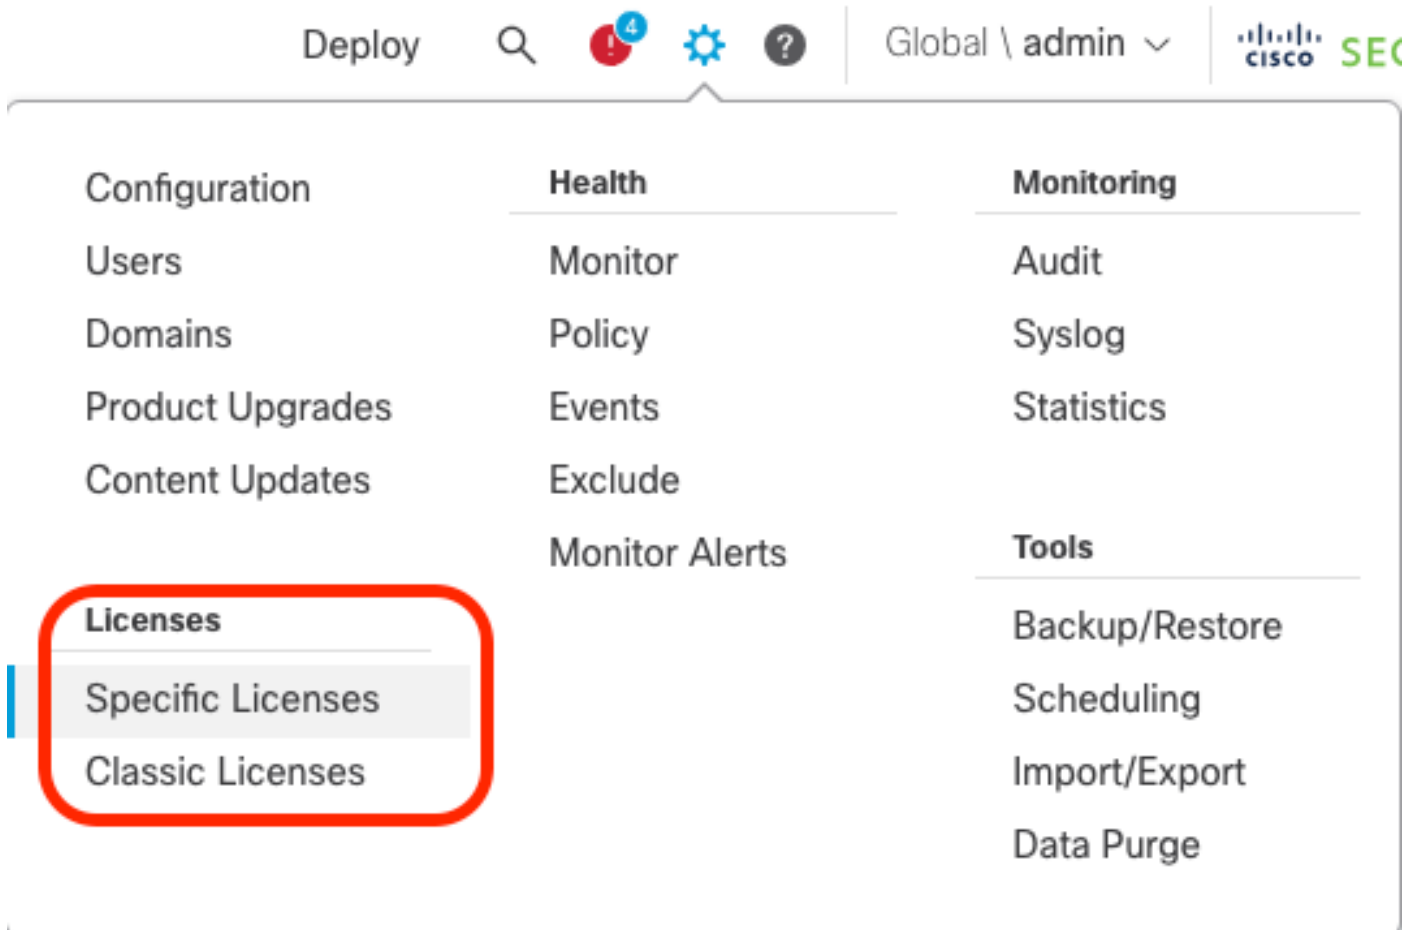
Deploy 4 Global \ admin cisco SEC

Configuration
Users
Domains
Product Upgrades
Content Updates

Licenses
Specific Licenses
Classic Licenses

Health
Monitor
Policy
Events
Exclude
Monitor Alerts

Monitoring
Audit
Syslog
Statistics

Tools
Backup/Restore
Scheduling
Import/Export
Data Purge